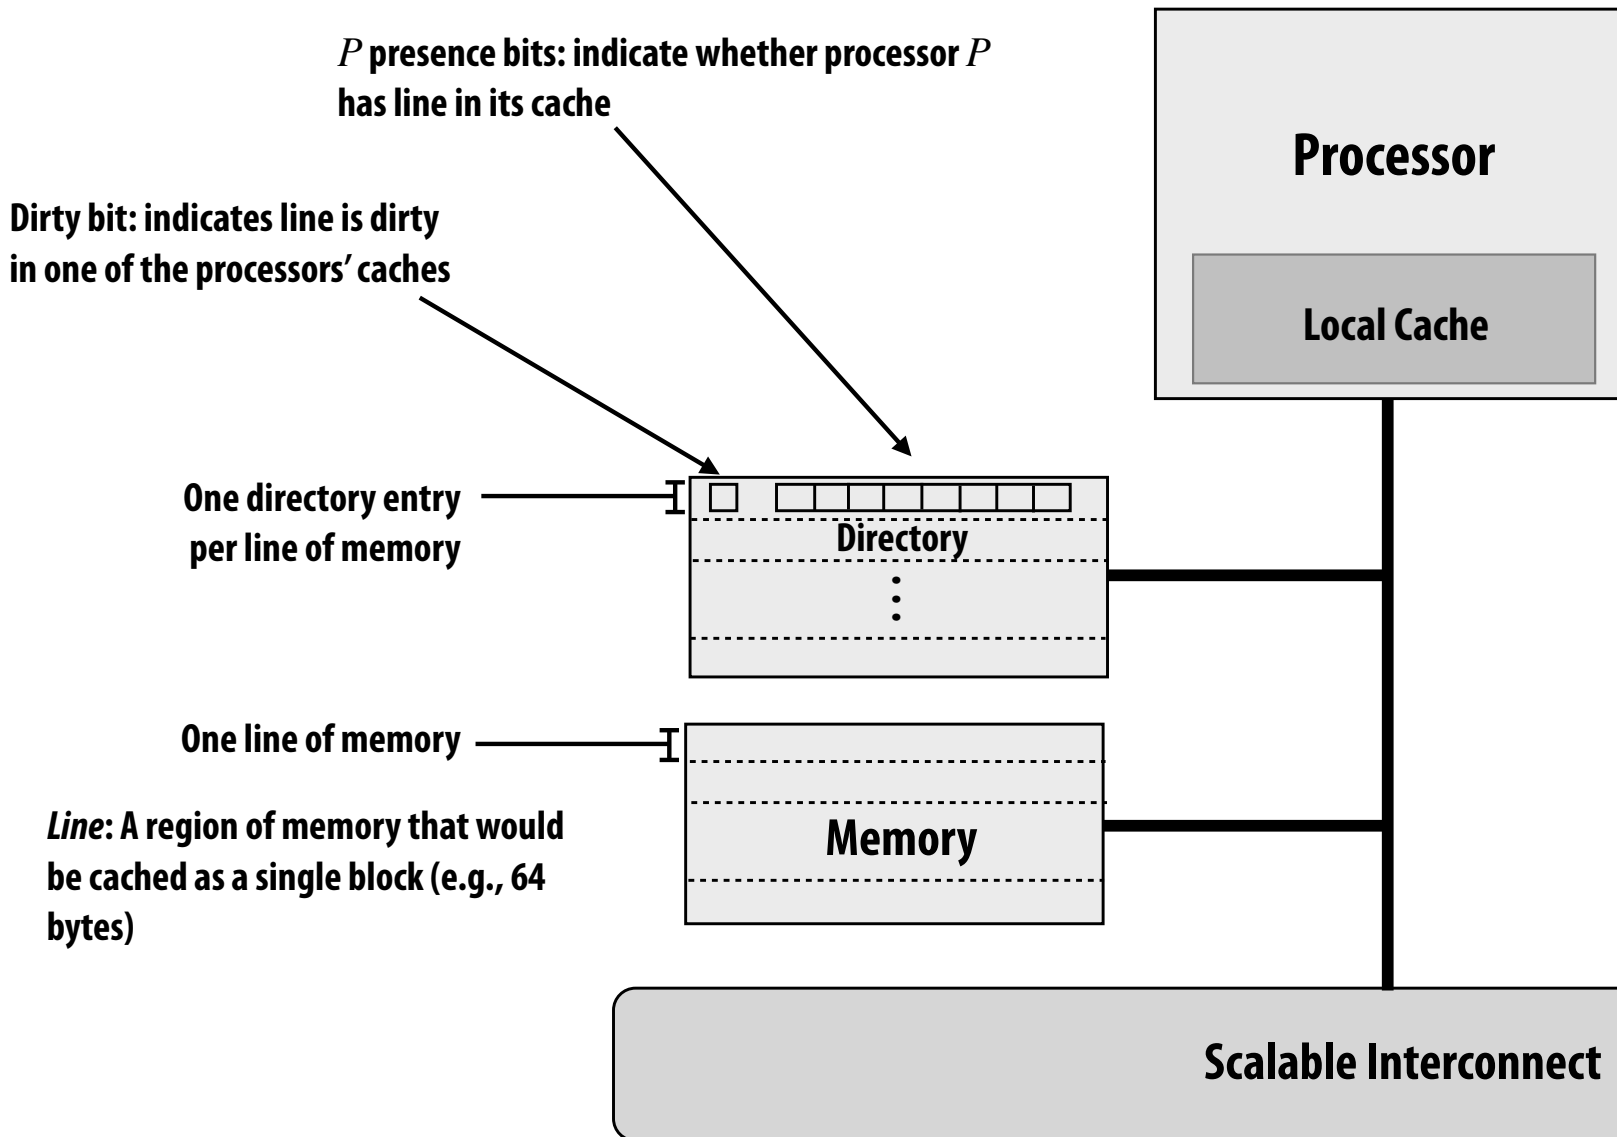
$P$ presence bits: indicate whether processor $P$ has line in its cache

Processor

Local Cache

Dirty bit: indicates line is dirty in one of the processors' caches

One directory entry per line of memory

Directory

One line of memory

Memory

*Line*: A region of memory that would be cached as a single block (e.g., 64 bytes)

Scalable Interconnect